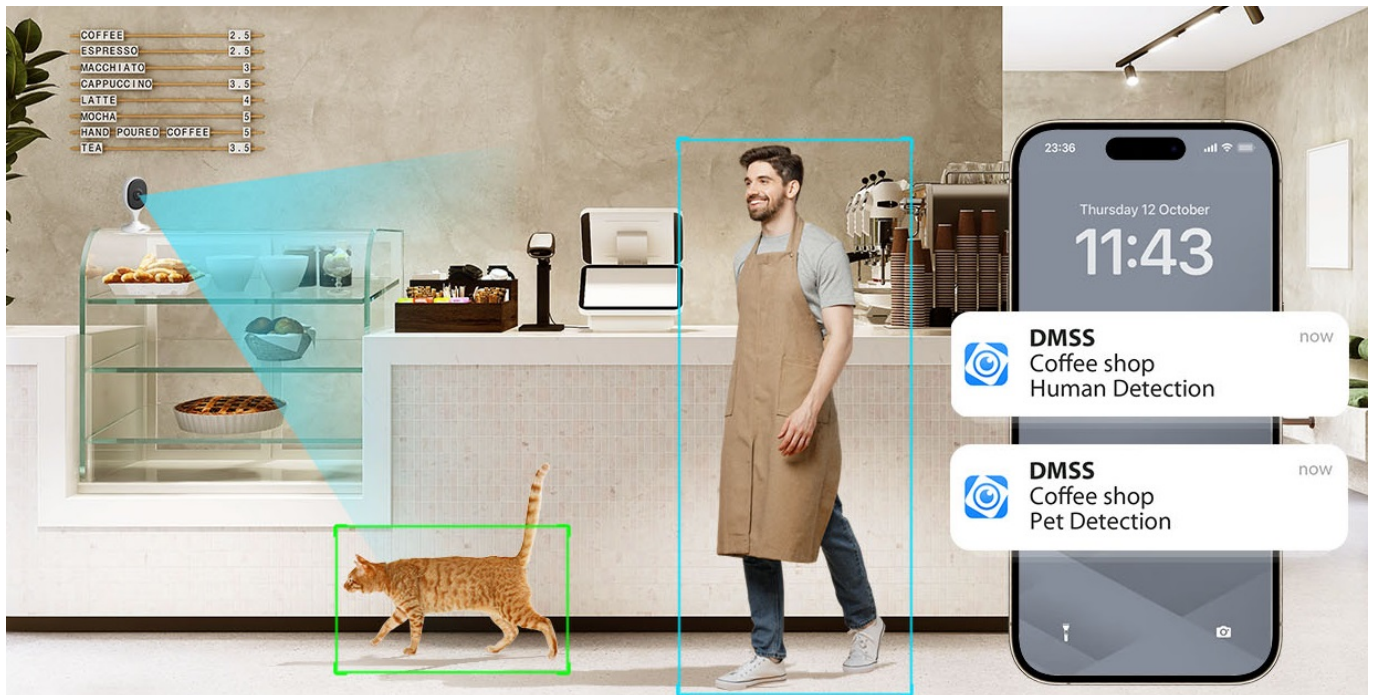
COFFEE 2.5
ESPRESSO 2.5
MACCHIATO 3
CAPPUCCINO 3.5
LATTE 4
MOCHA 5
HAND POURED COFFEE 5
TEA 3.5

23:36

Thursday 12 October
11:43

DMSS
Coffee shop
Human Detection
now

DMSS
Coffee shop
Pet Detection
now